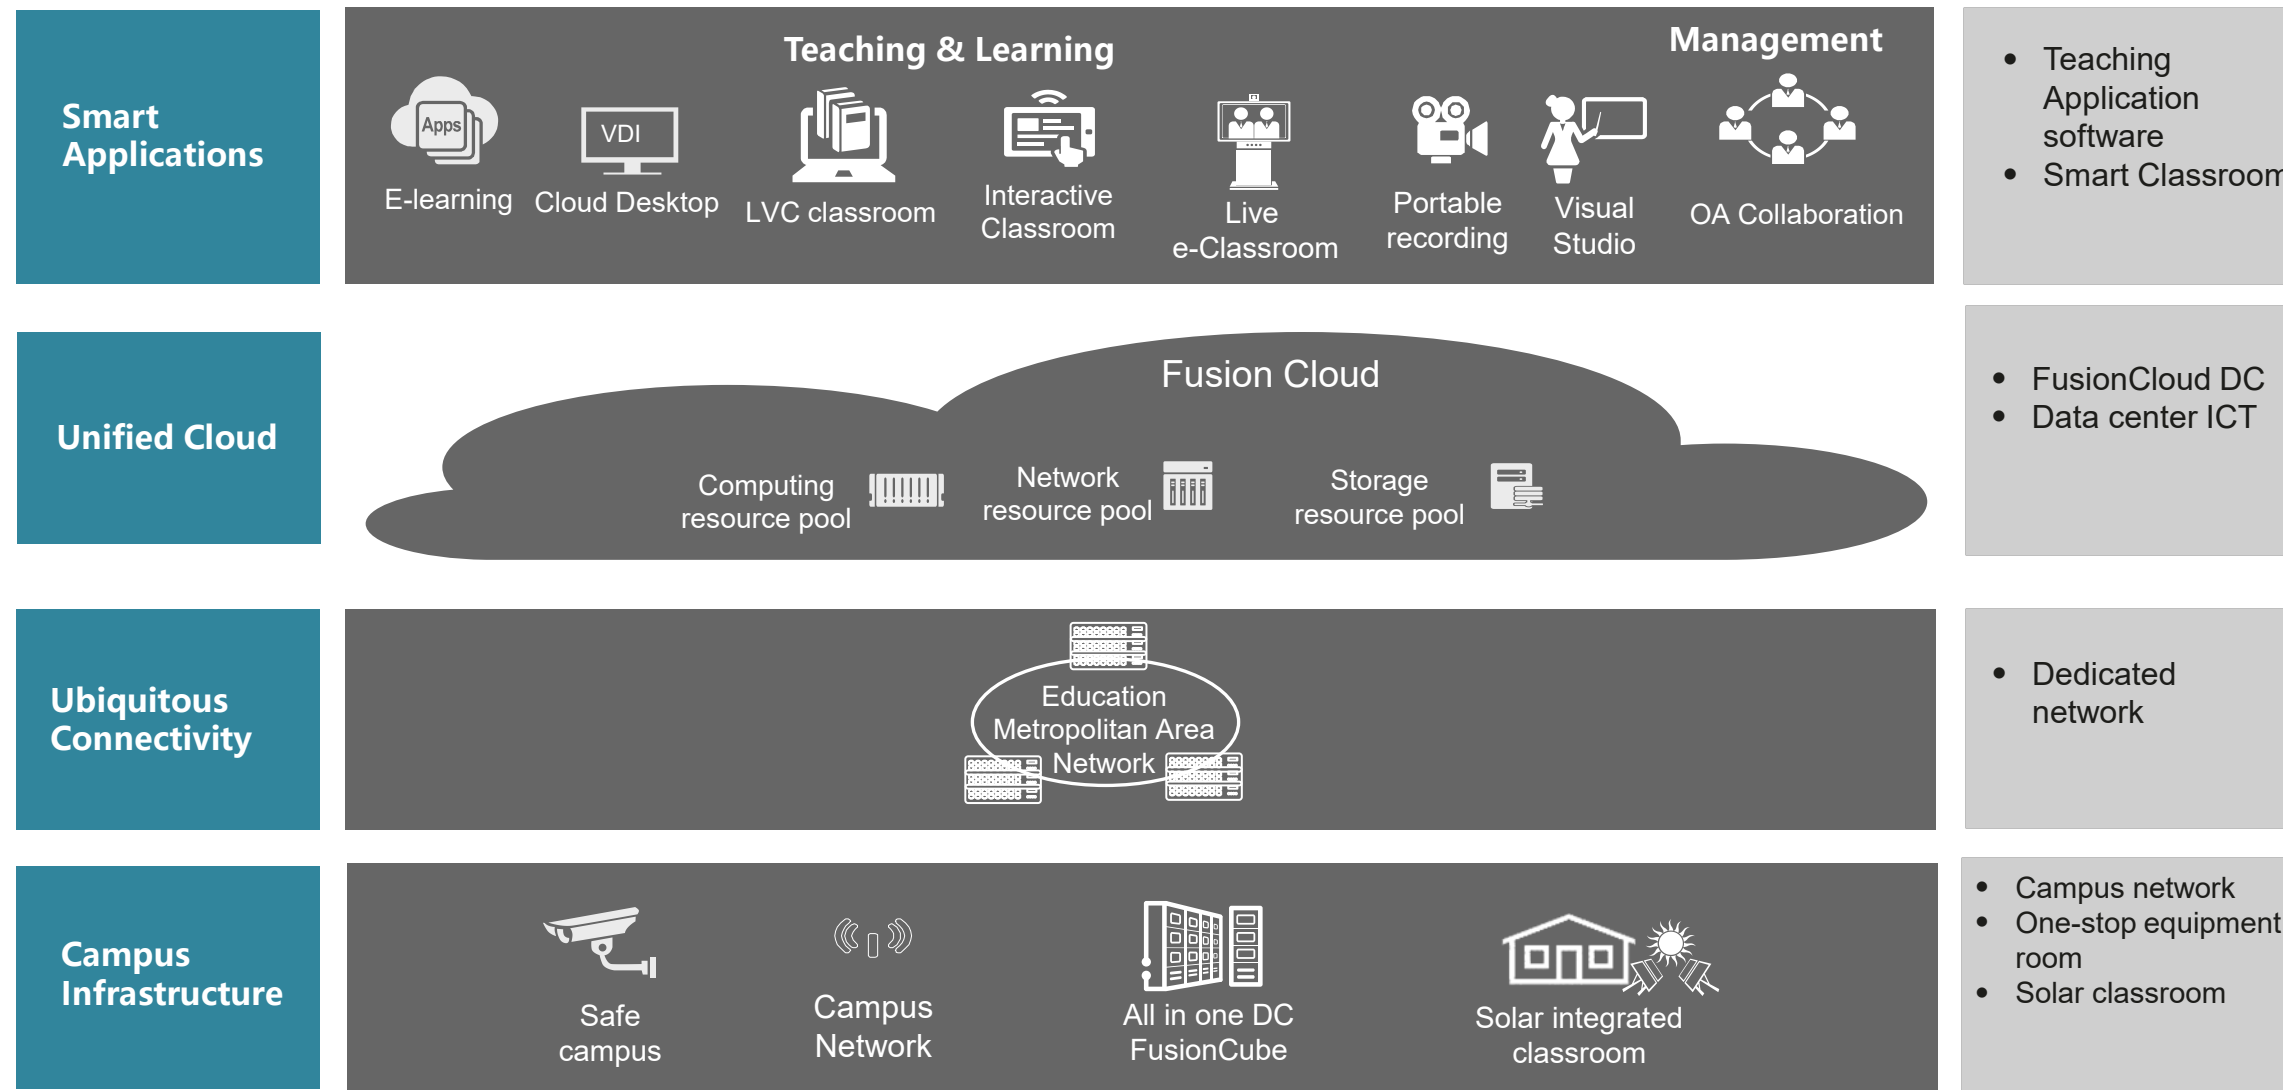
Smart Applications

Teaching & Learning

Management

Apps

E-learning

VDI

Cloud Desktop

LVC classroom

Interactive Classroom

Live e-Classroom

Portable recording

Visual Studio

OA Collaboration

- Teaching Application software
- Smart Classroom

Unified Cloud

Fusion Cloud

Computing resource pool

Network resource pool

Storage resource pool

- FusionCloud DC
- Data center ICT

Ubiquitous Connectivity

Education Metropolitan Area Network

- Dedicated network

Campus Infrastructure

Safe campus

Campus Network

All in one DC FusionCube

Solar integrated classroom

- Campus network
- One-stop equipment room
- Solar classroom